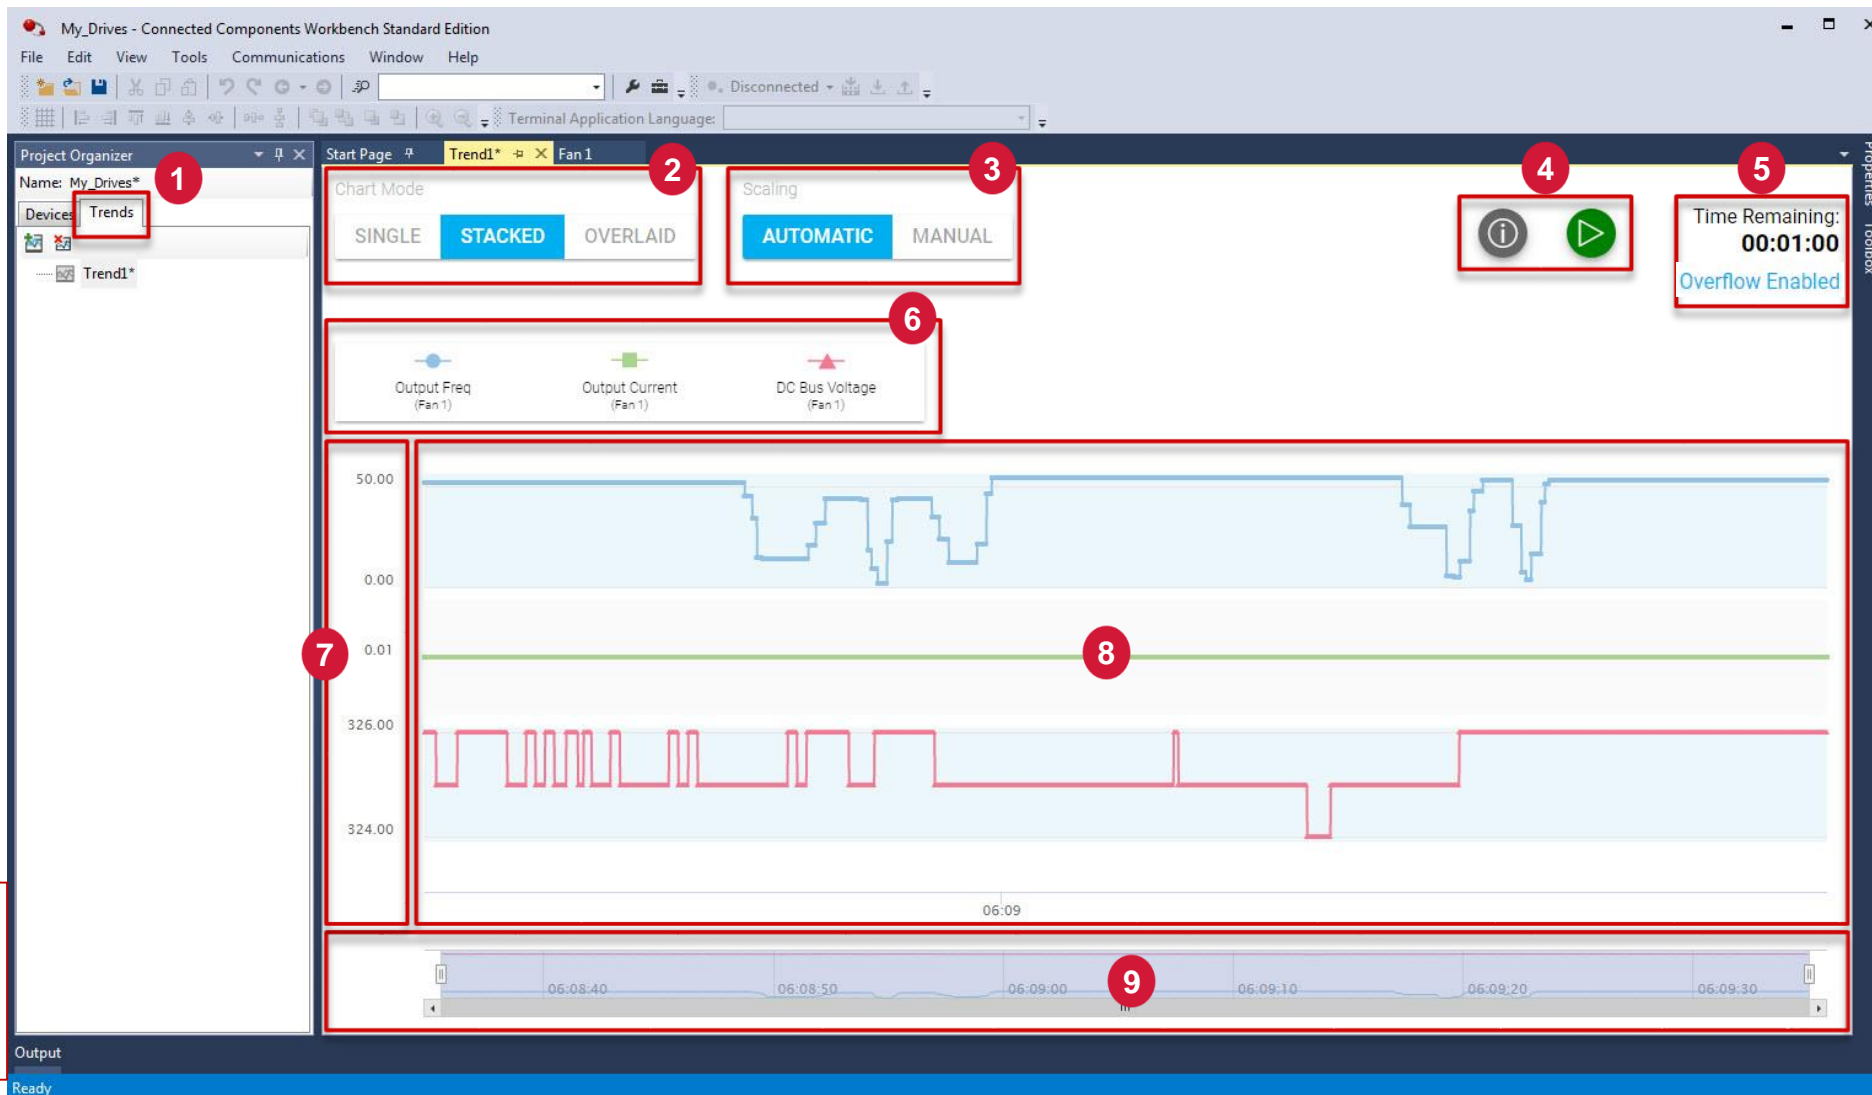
My_Drives - Connected Components Workbench Standard Edition

File Edit View Tools Communications Window Help

Disconnected

Terminal Application Language:

Project Organizer

Name: My_Drives*

Devices Trends

1

Trend1*

Start Page Trend1* Fan 1

2

Chart Mode

SINGLE STACKED OVERLAID

3

Scaling

AUTOMATIC MANUAL

4

5

Time Remaining:
00:01:00
Overflow Enabled

6

Output Freq (Fan 1)

Output Current (Fan 1)

DC Bus Voltage (Fan 1)

7

50.00

0.00

0.01

326.00

324.00

8

06:09

9

06:08:40 06:08:50 06:09:00 06:09:10 06:09:20 06:09:30

Properties Toolbox

Output

Ready